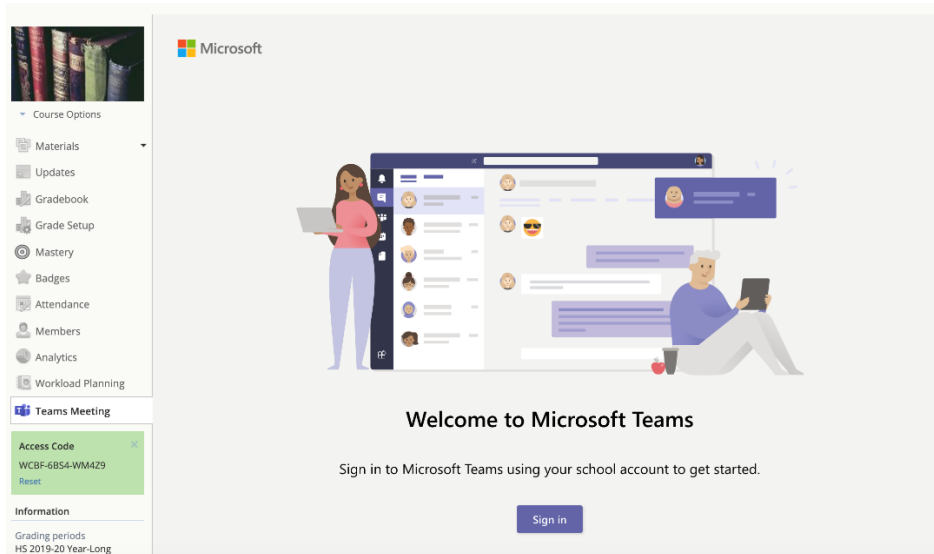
Course Options

Materials

Updates

Gradebook

Grade Setup

Mastery

Badges

Attendance

Members

Analytics

Workload Planning

Teams Meeting

Access Code

WCBF-6BS4-WM4Z9

Reset

Information

Grading periods

HS 2019-20 Year-Long

Microsoft

Welcome to Microsoft Teams

Sign in to Microsoft Teams using your school account to get started.

Sign in